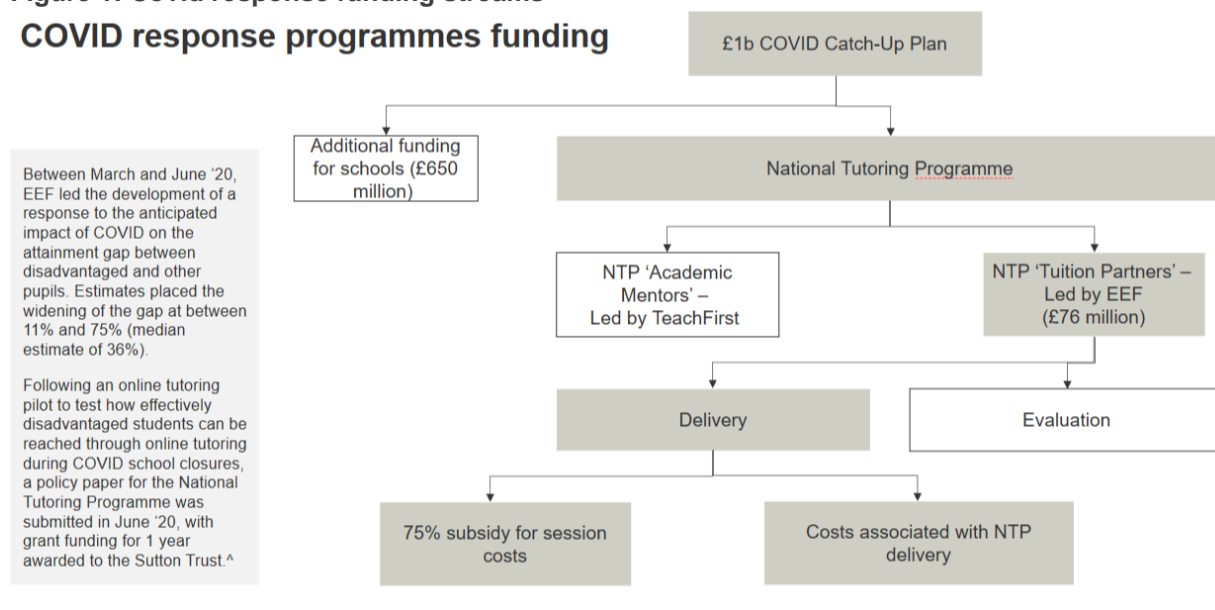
COVID response programmes funding

Between March and June '20, EEF led the development of a response to the anticipated impact of COVID on the attainment gap between disadvantaged and other pupils. Estimates placed the widening of the gap at between 11% and 75% (median estimate of 36%).

Following an online tutoring pilot to test how effectively disadvantaged students can be reached through online tutoring during COVID school closures, a policy paper for the National Tutoring Programme was submitted in June '20, with grant funding for 1 year awarded to the Sutton Trust.^

£1b COVID Catch-Up Plan

Additional funding for schools (£650 million)

National Tutoring Programme

NTP 'Academic Mentors' – Led by TeachFirst

NTP 'Tuition Partners' – Led by EEF (£76 million)

Delivery

Evaluation

75% subsidy for session costs

Costs associated with NTP delivery